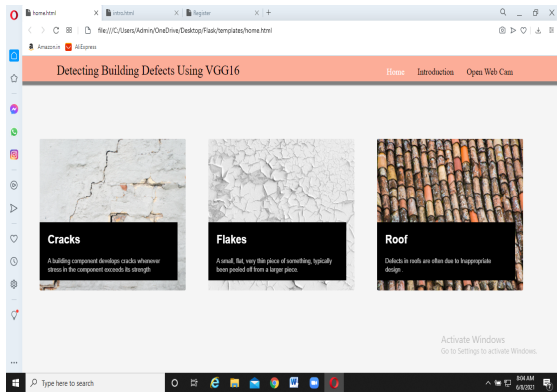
home.html
intro.html
Register
file:///C:/Users/Admin/OneDrive/Desktop/Flask/templates/home.html
Amazon.in
AliExpress

Detecting Building Defects Using VGG16

Home
Introduction
Open Web Cam

Cracks

A building component develops cracks whenever stress in the component exceeds its strength

Flakes

A small, flat, very thin piece of something, typically been peeled off from a larger piece.

Roof

Defects in roofs are often due to Inappropriate design.

Activate Windows
Go to Settings to activate Windows.

Type here to search

8:04 AM
6/8/2021